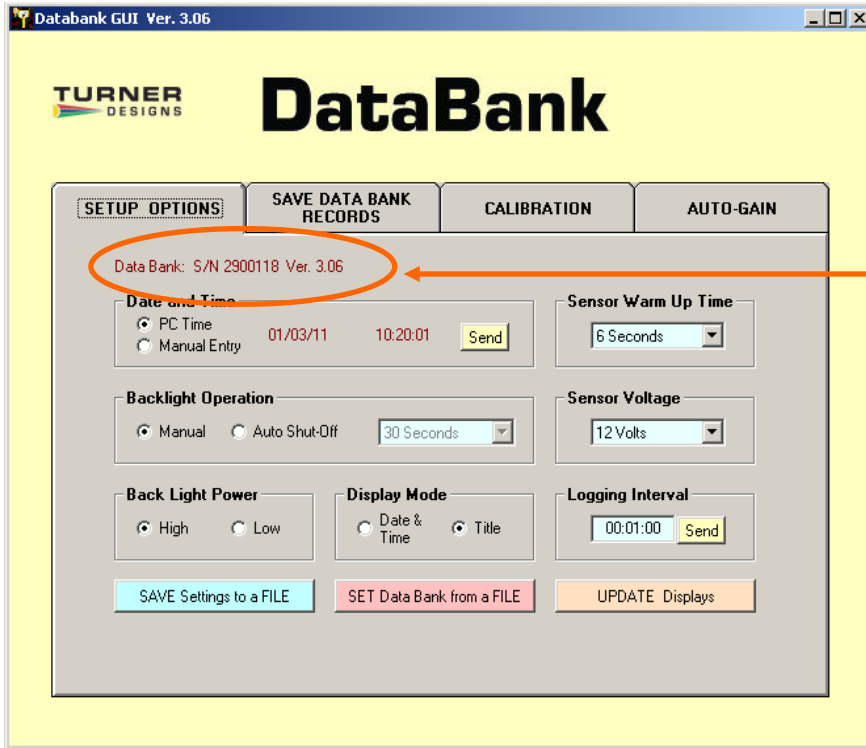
Databank GUI Ver. 3.06

TURNER DESIGNS

DataBank

SETUP OPTIONS
SAVE DATA BANK RECORDS
CALIBRATION
AUTO-GAIN

Data Bank: S/N 2900118 Ver. 3.06

Date and Time
PC Time
Manual Entry
01/03/11
10:20:01
Send

Sensor Warm Up Time
6 Seconds

Backlight Operation
Manual
Auto Shut-Off
30 Seconds

Sensor Voltage
12 Volts

Back Light Power
High
Low

Display Mode
Date & Time
Title

Logging Interval
00:01:00
Send

SAVE Settings to a FILE
SET Data Bank from a FILE
UPDATE Displays